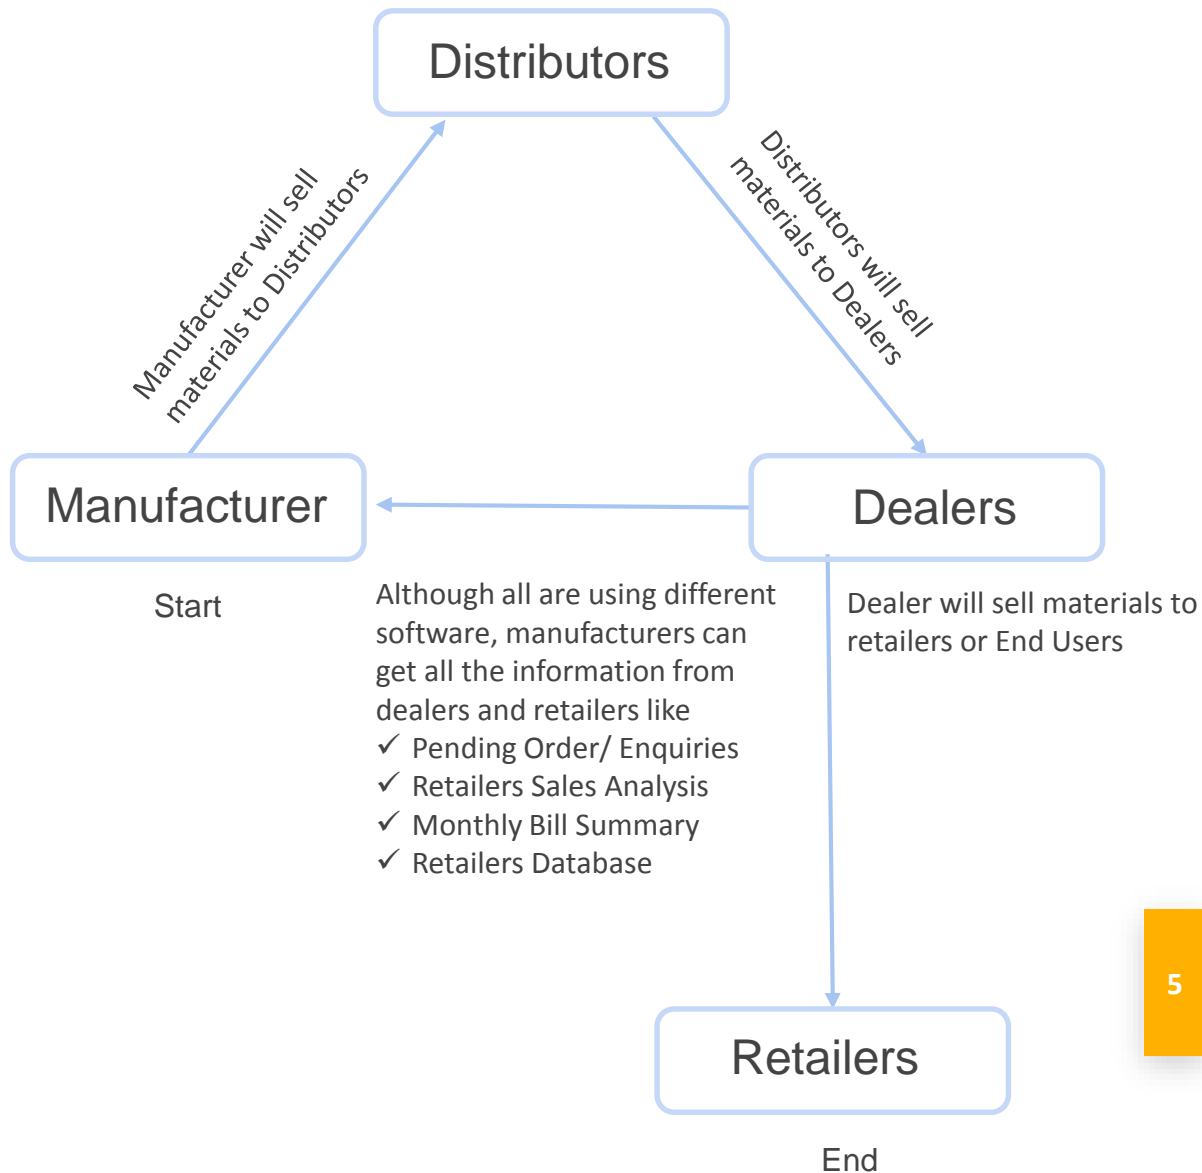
Distributors

Manufacturer will sell materials to Distributors

Distributors will sell materials to Dealers

Manufacturer

Dealers

Start

Although all are using different software, manufacturers can get all the information from dealers and retailers like
✓ Pending Order/ Enquiries
✓ Retailers Sales Analysis
✓ Monthly Bill Summary
✓ Retailers Database

Dealer will sell materials to retailers or End Users

5

Retailers

End